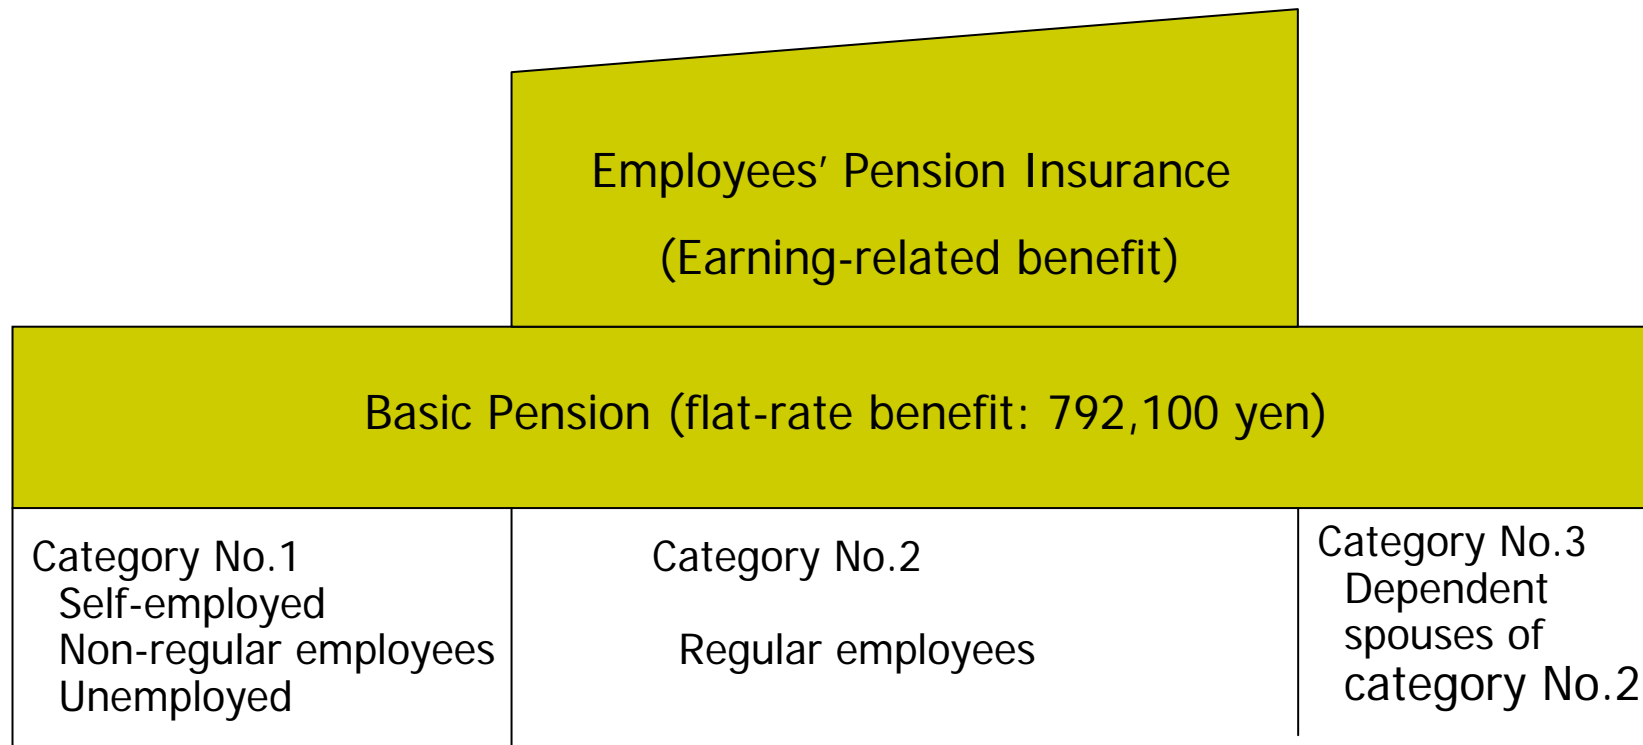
Employees' Pension Insurance

(Earning-related benefit)

Basic Pension (flat-rate benefit: 792,100 yen)

Category No.1
Self-employed
Non-regular employees
Unemployed

Category No.2

Regular employees

Category No.3
Dependent spouses of category No.2